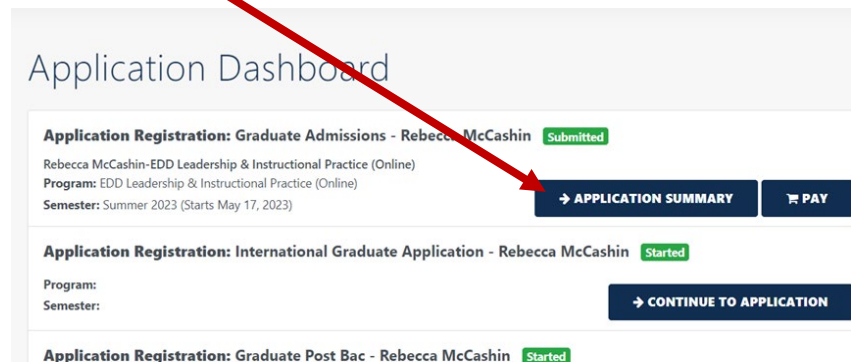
Application Dashboard

Application Registration: Graduate Admissions - Rebecca McCashin Submitted

Rebecca McCashin-EDD Leadership & Instructional Practice (Online)
Program: EDD Leadership & Instructional Practice (Online)
Semester: Summer 2023 (Starts May 17, 2023)

→ APPLICATION SUMMARY
PAY

Application Registration: International Graduate Application - Rebecca McCashin Started

Program:
Semester:

→ CONTINUE TO APPLICATION

Application Registration: Graduate Post Bac - Rebecca McCashin Started